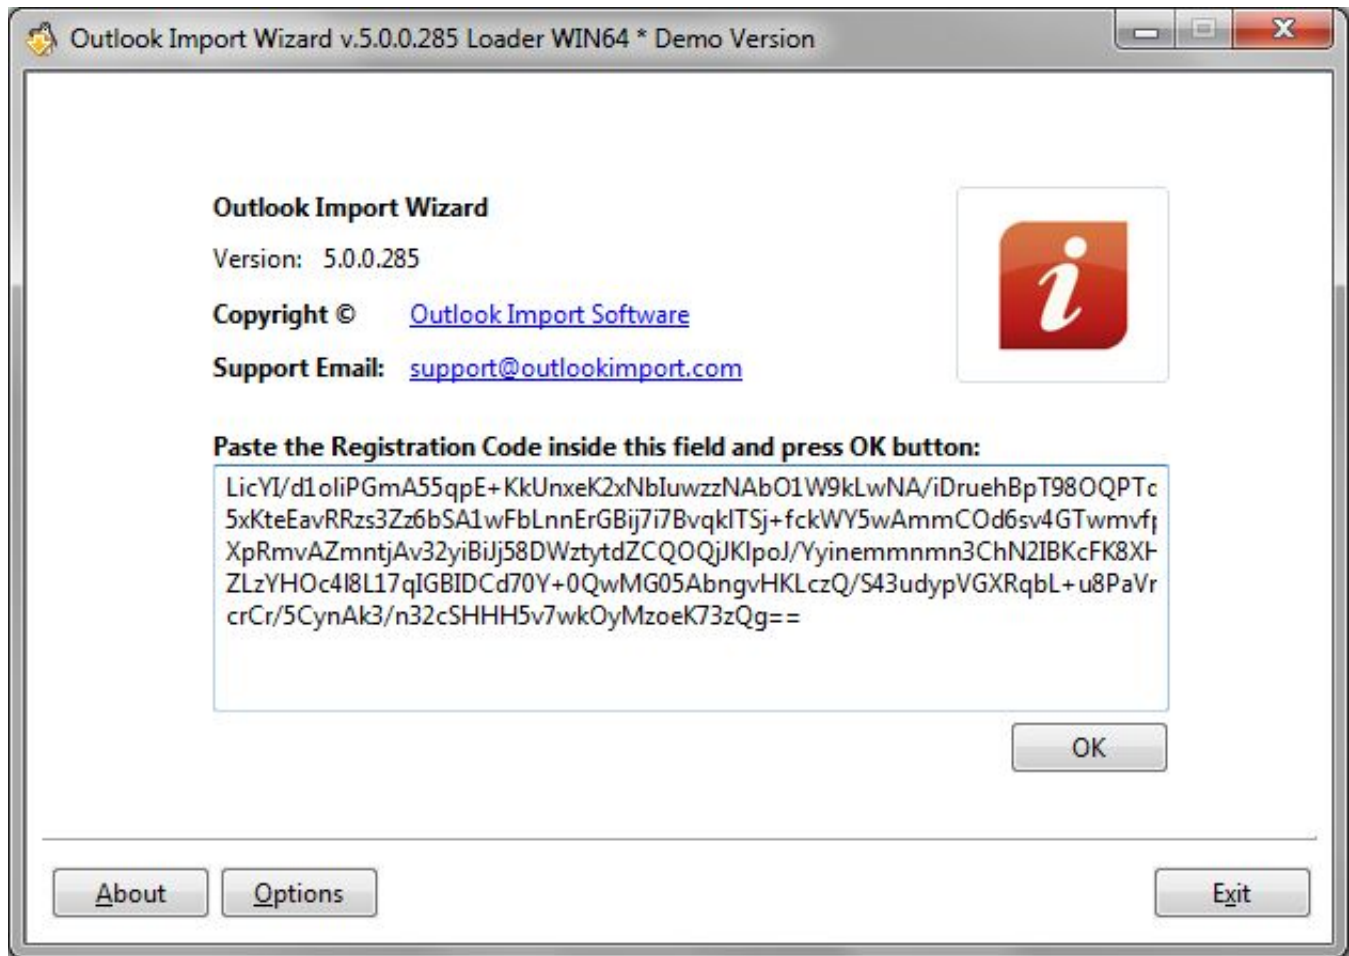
Outlook Import Wizard v.5.0.0.285 Loader WIN64 * Demo Version

Outlook Import Wizard

Version: 5.0.0.285

Copyright © Outlook Import Software

Support Email: support@outlookimport.com

Paste the Registration Code inside this field and press OK button:

LicYI/d1oliPGmA55qpE+KkUnxeK2xNbIuwzzNAbO1W9kLwNA/iDruehBpT98OQPTc
5xKteEavRRzs3Zz6bSA1wFbLnnErGBij7i7BvqkITSj+fckWY5wAmmCOd6sv4GTwmvf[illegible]
XpRmvAZmntjAv32yiBiJj58DWztytdZCQOQjJKIpoJ/Yyinemmnmn3ChN2IBKcFK8X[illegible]
ZLzYHOc4l8L17qIGBIDCd70Y+0QwMG05AbngvHKLczQ/S43udypVGXRqbL+u8PaVr
crCr/5CynAk3/n32cSHHH5v7wkOyMzoeK73zQg==

OK

About

Options

Exit